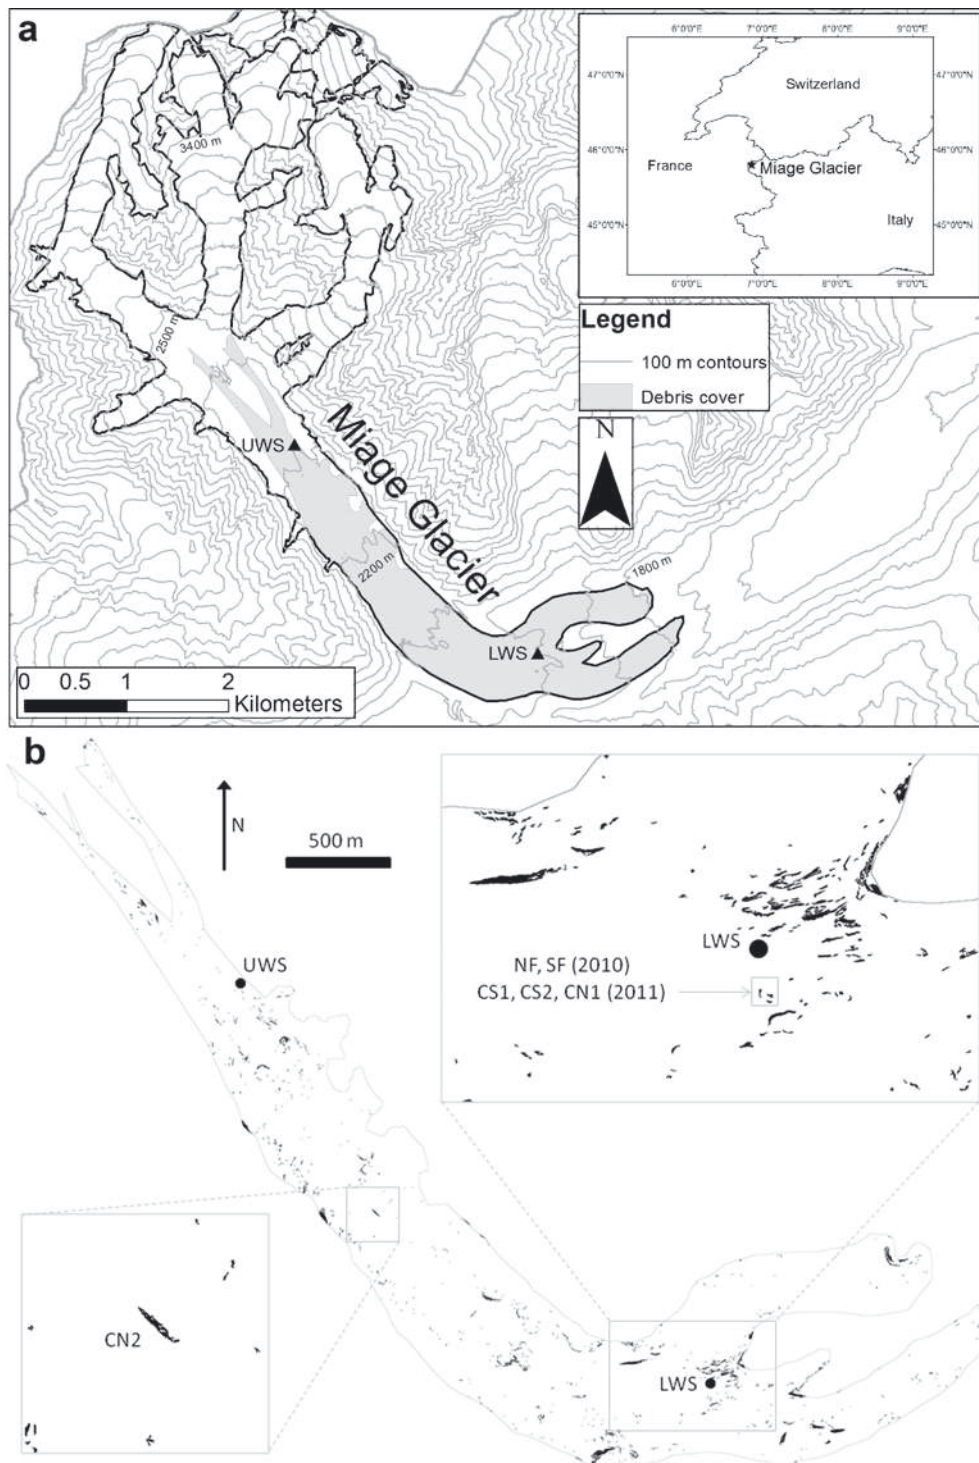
a

3400 m

2500 m

UWS

Miage Glacier

2200 m

1800 m

LWS

0 0.5 1 2 Kilometers

6°0'0"E 7°0'0"E 8°0'0"E 9°0'0"E

47°0'0"N 47°0'0"N

Switzerland

46°0'0"N 46°0'0"N

France

Miage Glacier

45°0'0"N 45°0'0"N

Italy

6°0'0"E 7°0'0"E 8°0'0"E 9°0'0"E

Legend

100 m contours

Debris cover

N

b

N

500 m

UWS

LWS

NF, SF (2010)
CS1, CS2, CN1 (2011)

CN2

LWS